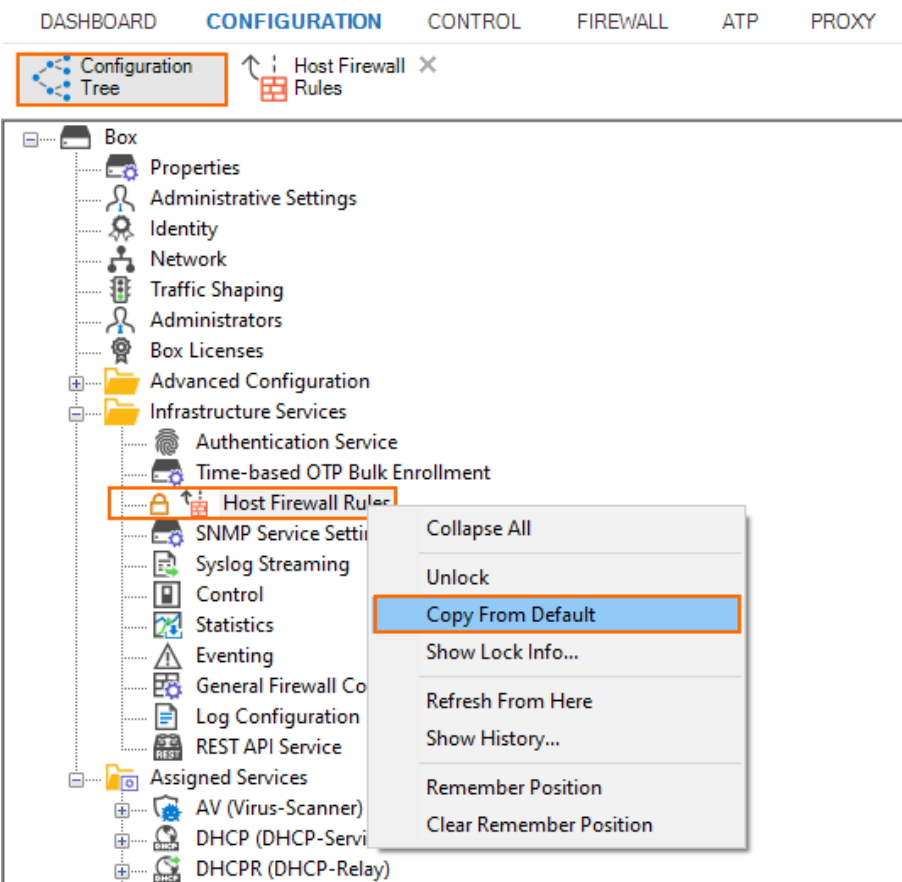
DASHBOARD CONFIGURATION CONTROL FIREWALL ATP PROXY

Configuration Tree

Host Firewall Rules ×

Box
Properties
Administrative Settings
Identity
Network
Traffic Shaping
Administrators
Box Licenses
Advanced Configuration
Infrastructure Services
Authentication Service
Time-based OTP Bulk Enrollment
Host Firewall Rules
SNMP Service Setti
Syslog Streaming
Control
Statistics
Eventing
General Firewall Co
Log Configuration
REST API Service
Assigned Services
AV (Virus-Scanner)
DHCP (DHCP-Servi
DHCPR (DHCP-Relay)

Collapse All
Unlock
Copy From Default
Show Lock Info...
Refresh From Here
Show History...
Remember Position
Clear Remember Position